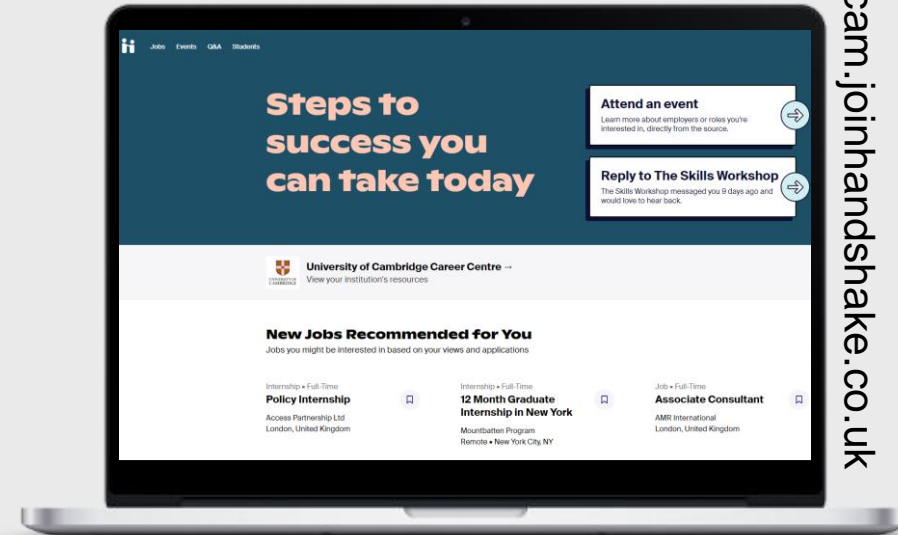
Jobs Events Q&A Students

Steps to success you can take today

Attend an event
Learn more about employers or roles you're interested in, directly from the source.

Reply to The Skills Workshop
The Skills Workshop messaged you 9 days ago and would love to hear back.

UNIVERSITY OF CAMBRIDGE
University of Cambridge Career Centre →
View your institution's resources

New Jobs Recommended for You
Jobs you might be interested in based on your views and applications

Internship • Full-Time
Policy Internship
Access Partnership Ltd
London, United Kingdom

Internship • Full-Time
12 Month Graduate Internship in New York
Mountbatten Program
Remote • New York City, NY

Job • Full-Time
Associate Consultant
AMR International
London, United Kingdom

cam.joinhandshake.co.uk